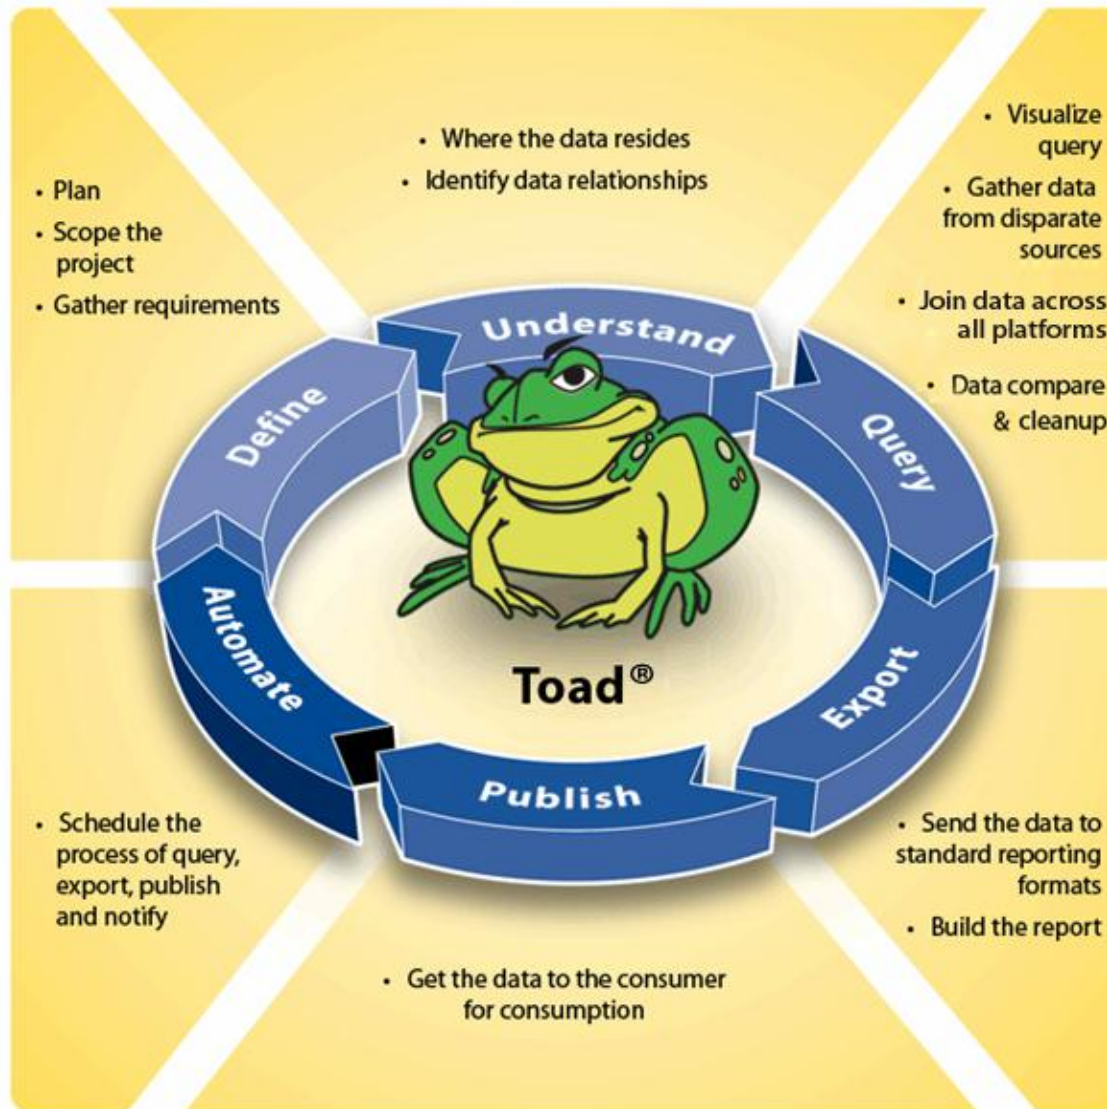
• Where the data resides
• Identify data relationships

• Plan
• Scope the project
• Gather requirements

• Visualize query
• Gather data from disparate sources
• Join data across all platforms
• Data compare & cleanup

Understand

Define

Query

Automate

Export

Publish

Toad®

• Schedule the process of query, export, publish and notify

• Send the data to standard reporting formats
• Build the report

• Get the data to the consumer for consumption